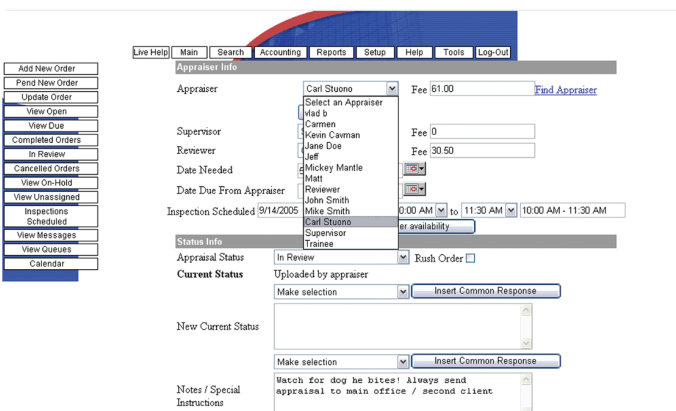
Live Help | Main | Search | Accounting | Reports | Setup | Help | Tools | Log-Out

Add New Order
Pend New Order
Update Order
View Open
View Due
Completed Orders
In Review
Cancelled Orders
View On-Hold
View Unassigned
Inspections Scheduled
View Messages
View Queues
Calendar

Appraiser Info

Appraiser: Carl Stuono
Fee 61.00
Find Appraiser

Select an Appraiser
vlad b
Carmen
Kevin Cavman
Jane Doe
Jeff
Mickey Mantle
Matt
Reviewer
John Smith
Mike Smith
Carl Stuono
Supervisor
Trainee

Supervisor
Fee 0
Reviewer
Fee 30.50
Date Needed
Date Due From Appraiser
Inspection Scheduled 9/14/2005 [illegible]0:00 AM to 11:30 AM 10:00 AM - 11:30 AM
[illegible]er availability

Status Info

Appraisal Status: In Review
Rush Order
Current Status: Uploaded by appraiser
Make selection
Insert Common Response
New Current Status
Make selection
Insert Common Response
Notes / Special Instructions: Watch for dog he bites! Always send appraisal to main office / second client